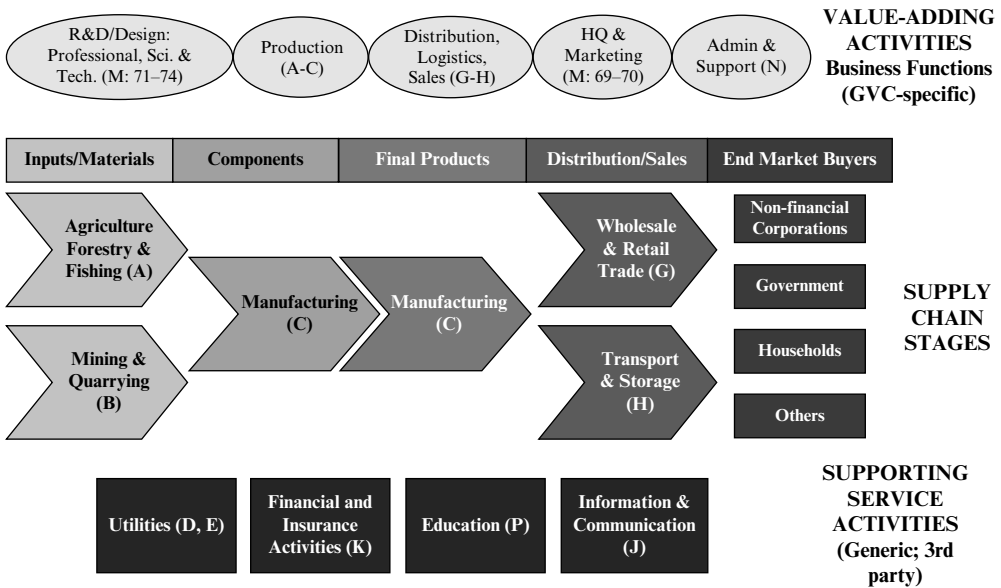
R&D/Design: Professional, Sci. & Tech. (M: 71–74)

Production (A-C)

Distribution, Logistics, Sales (G-H)

HQ & Marketing (M: 69–70)

Admin & Support (N)

VALUE-ADDING ACTIVITIES Business Functions (GVC-specific)

| Inputs/Materials | Components | Final Products | Distribution/Sales | End Market Buyers |
|---|---|---|---|---|

Agriculture Forestry & Fishing (A)

Mining & Quarrying (B)

Manufacturing (C)

Manufacturing (C)

Wholesale & Retail Trade (G)

Transport & Storage (H)

Non-financial Corporations

Government

Households

Others

SUPPLY CHAIN STAGES

Utilities (D, E)

Financial and Insurance Activities (K)

Education (P)

Information & Communication (J)

SUPPORTING SERVICE ACTIVITIES (Generic; 3rd party)